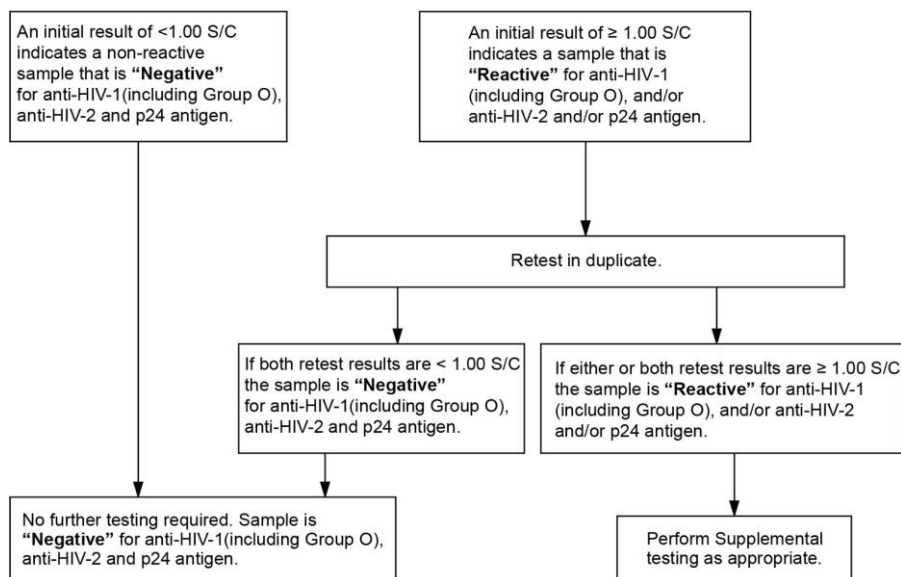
An initial result of <1.00 S/C indicates a non-reactive sample that is **"Negative"** for anti-HIV-1(including Group O), anti-HIV-2 and p24 antigen.

An initial result of ≥ 1.00 S/C indicates a sample that is **"Reactive"** for anti-HIV-1 (including Group O), and/or anti-HIV-2 and/or p24 antigen.

Retest in duplicate.

If both retest results are < 1.00 S/C the sample is **"Negative"** for anti-HIV-1(including Group O), anti-HIV-2 and p24 antigen.

If either or both retest results are ≥ 1.00 S/C the sample is **"Reactive"** for anti-HIV-1 (including Group O), and/or anti-HIV-2 and/or p24 antigen.

No further testing required. Sample is **"Negative"** for anti-HIV-1(including Group O), anti-HIV-2 and p24 antigen.

Perform Supplemental testing as appropriate.